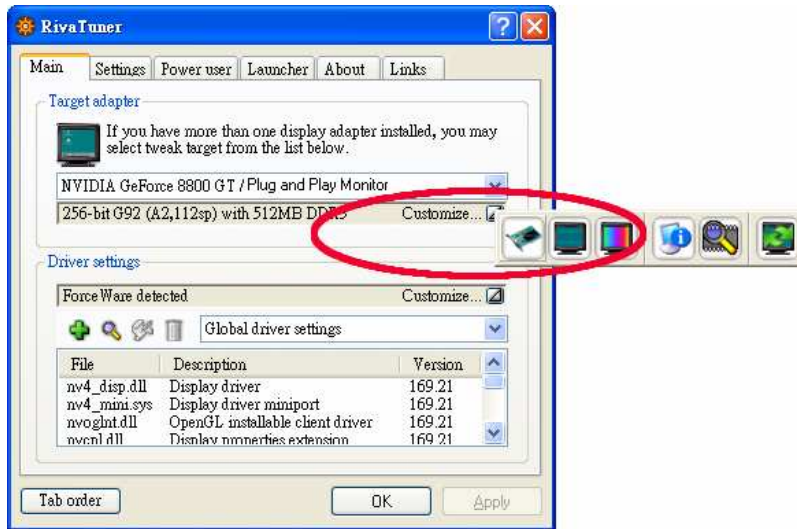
RivaTuner

Main | Settings | Power user | Launcher | About | Links

Target adapter

If you have more than one display adapter installed, you may select tweak target from the list below.

NVIDIA GeForce 8800 GT / Plug and Play Monitor

256-bit G92 (A2,112sp) with 512MB DDR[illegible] Customize...

Driver settings

ForceWare detected Customize...

Global driver settings

| File | Description | Version |
|---|---|---|
| nv4_disp.dll | Display driver | 169.21 |
| nv4_mini.sys | Display driver miniport | 169.21 |
| nvoglnt.dll | OpenGL installable client driver | 169.21 |
| nvcpl.dll | Display properties extension | 169.21 |

Tab order

OK

Apply